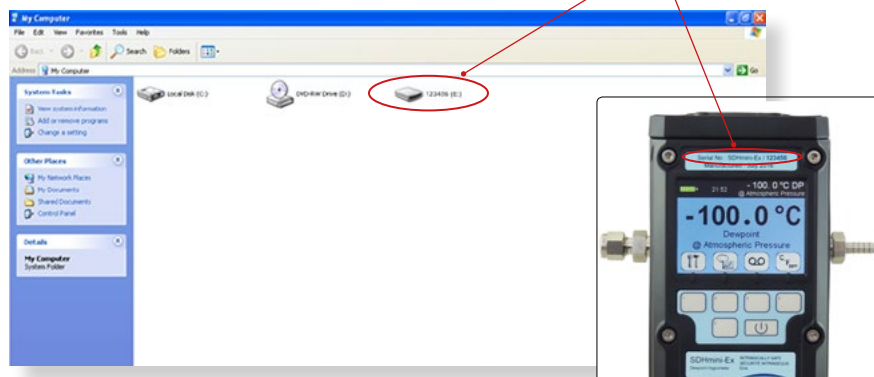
My Computer

File Edit View Favorites Tools Help

Back Search Folders

Address My Computer Go

System Tasks

View system information

Add or remove programs

Change a setting

Other Places

My Network Places

My Documents

Shared Documents

Control Panel

Details

My Computer

System Folder

Local Disk (C:)

DVD-RW Drive (D:)

123456 (E:)

Serial No: SDHmini-Ex / 123456

Manufactured: July 2016

21:52

-100.0 °C DP

@ Atmospheric Pressure

-100.0 °C

Dewpoint

@ Atmospheric Pressure

SDHmini-Ex

Dewpoint Hygrometer

INTRINSICALLY SAFE

SÉCURITÉ INTRINSÈQUE